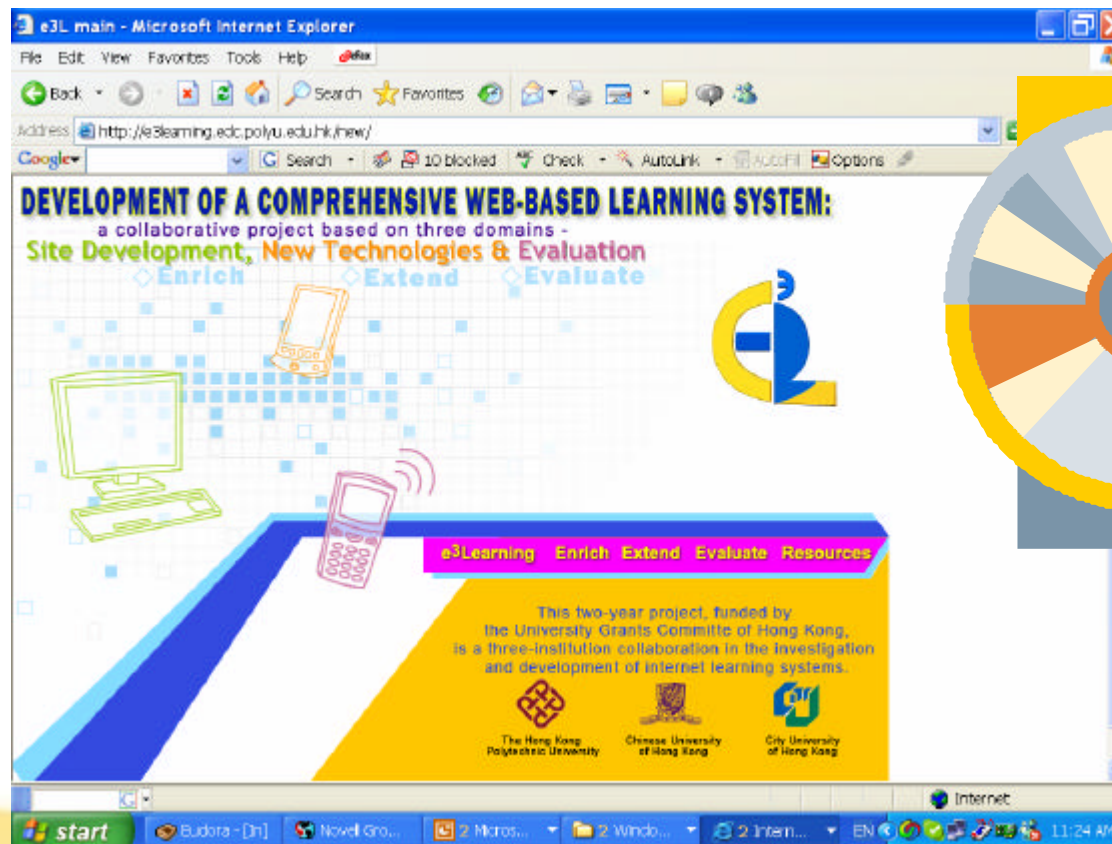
e3L main - Microsoft Internet Explorer

File Edit View Favorites Tools Help

Back Search Favorites

Address http://e3learning.edc.polyu.edu.hk/new/

Google Search 10 blocked Check AutoLink AutoFill Options

DEVELOPMENT OF A COMPREHENSIVE WEB-BASED LEARNING SYSTEM:

a collaborative project based on three domains -

Site Development, New Technologies & Evaluation

Enrich Extend Evaluate

e3Learning Enrich Extend Evaluate Resources

This two-year project, funded by the University Grants Committe of Hong Kong, is a three-institution collaboration in the investigation and development of internet learning systems.

The Hong Kong Polytechnic University

Chinese University of Hong Kong

City University of Hong Kong

Internet

start Eudora - [In] Novell Gro... 2 Micros... 2 Windo... 2 Intern... EN 11:24 AM